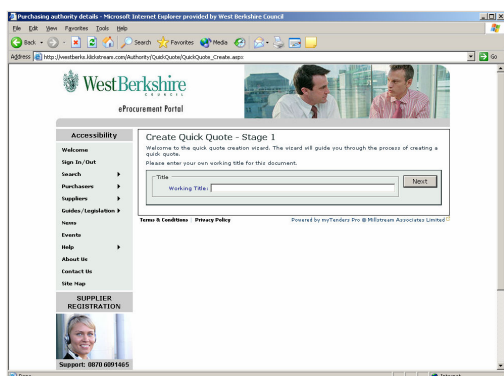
Purchasing authority details - Microsoft Internet Explorer provided by West Berkshire Council

File Edit View Favorites Tools Help

Back Search Favorites Media

Address http://westberks.lildostream.com/Authority/QuickQuote/QuickQuote_Create.aspx

Go

WestBerkshire
COUNCIL

eProcurement Portal

Accessibility

Welcome
Sign In/Out
Search
Purchasers
Suppliers
Guides/Legislation
News
Events
Help
About Us
Contact Us
Site Map

SUPPLIER REGISTRATION

Support: 0870 6091465

Create Quick Quote - Stage 1

Welcome to the quick quote creation wizard. The wizard will guide you through the process of creating a quick quote.

Please enter your own working title for this document.

Title

Working Title:

Next

Terms & Conditions | Privacy Policy

Powered by myTenders Pro @ Millstream Associates Limited

Done

Internet